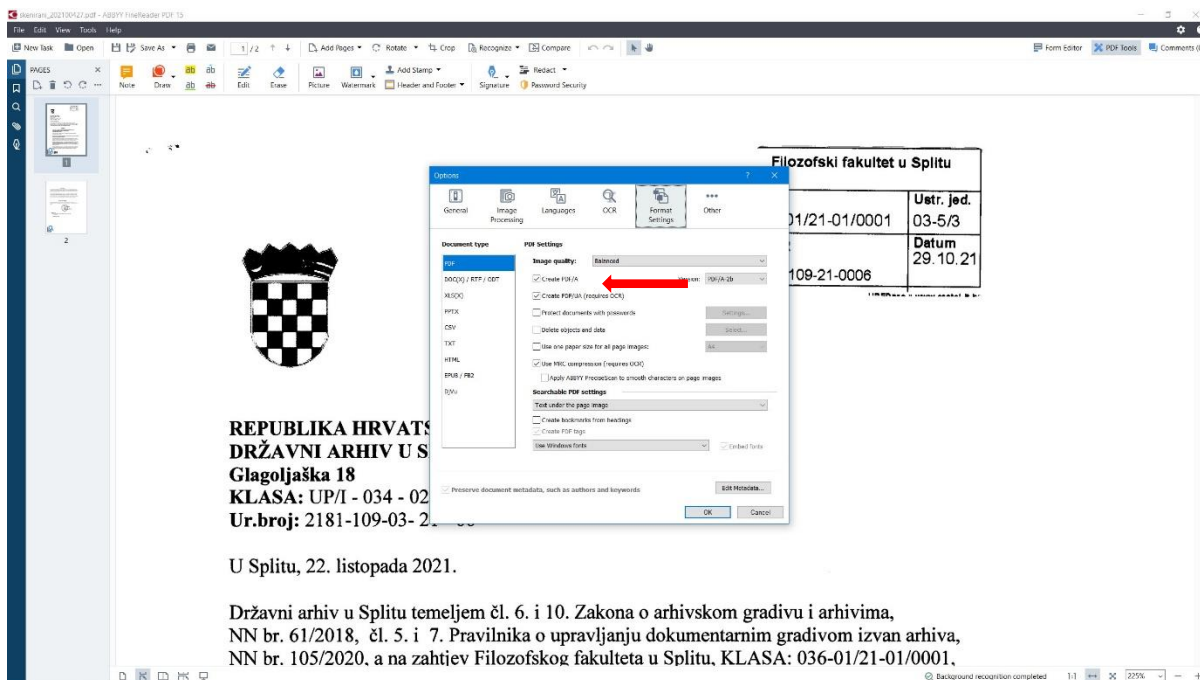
skenirani_20211027.pdf - ABBYY FineReader PDF 15
File Edit View Tools Help
New Task Open Save As 1 / 2 Add Pages Rotate Crop Recognize Compare Form Editor PDF Tools Comments
PAGES
Note Draw Edit Erase Picture Watermark Add Stamp Header and Footer Signature Redact Password Security
1
2

Filozofski fakultet u Splitu
Ustr. jed.
01/21-01/0001
03-5/3
Datum
29.10.21
109-21-0006

Options
General Image Processing Languages OCR Format Settings Other
Document type
PDF
DOC(X) / RTF / ODT
XLS(X)
PPTX
CSV
TXT
HTML
EPUB / FB2
DjVu
PDF Settings
Image quality: Balanced
Create PDF/A Version: PDF/A-2b
Create PDF/UA (requires OCR)
Protect documents with passwords Settings...
Delete objects and data Select...
Use one paper size for all page images: A4
Use MRC compression (requires OCR)
Apply ABBYY PreciseScan to smooth characters on page images
Searchable PDF settings
Text under the page image
Create bookmarks from headings
Create PDF tags
Use Windows fonts Embed fonts
Preserve document metadata, such as authors and keywords
Edit Metadata...
OK Cancel

REPUBLIKA HRVATS
DRŽAVNI ARHIV U S
Glagoljaška 18
KLASA: UP/I - 034 - 02
Ur.broj: 2181-109-03- 21

U Splitu, 22. listopada 2021.

Državni arhiv u Splitu temeljem čl. 6. i 10. Zakona o arhivskom gradivu i arhivima, NN br. 61/2018, čl. 5. i 7. Pravilnika o upravljanju dokumentarnim gradivom izvan arhiva, NN br. 105/2020, a na zahtjev Filozofskog fakulteta u Splitu, KLASA: 036-01/21-01/0001,

Background recognition completed 1:1 225%